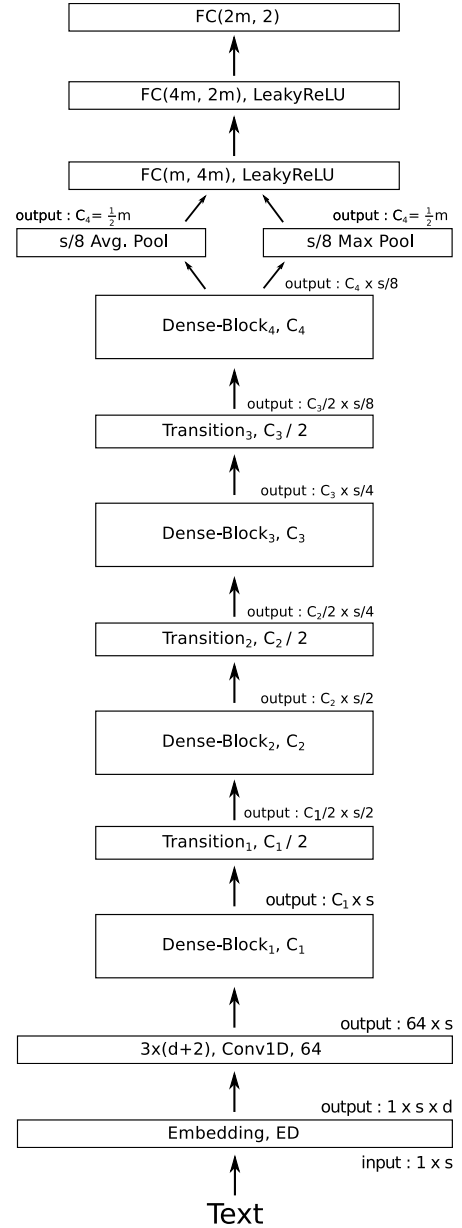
FC(2m, 2)

FC(4m, 2m), LeakyReLU

FC(m, 4m), LeakyReLU

output : $C_4 = \frac{1}{2}$m

s/8 Avg. Pool

output : $C_4 = \frac{1}{2}$m

s/8 Max Pool

output : $C_4$ x s/8

Dense-Block$_4$, $C_4$

output : $C_3$/2 x s/8

Transition$_3$, $C_3$ / 2

output : $C_3$ x s/4

Dense-Block$_3$, $C_3$

output : $C_2$/2 x s/4

Transition$_2$, $C_2$ / 2

output : $C_2$ x s/2

Dense-Block$_2$, $C_2$

output : $C_1$/2 x s/2

Transition$_1$, $C_1$ / 2

output : $C_1$ x s

Dense-Block$_1$, $C_1$

output : 64 x s

3x(d+2), Conv1D, 64

output : 1 x s x d

Embedding, ED

input : 1 x s

Text